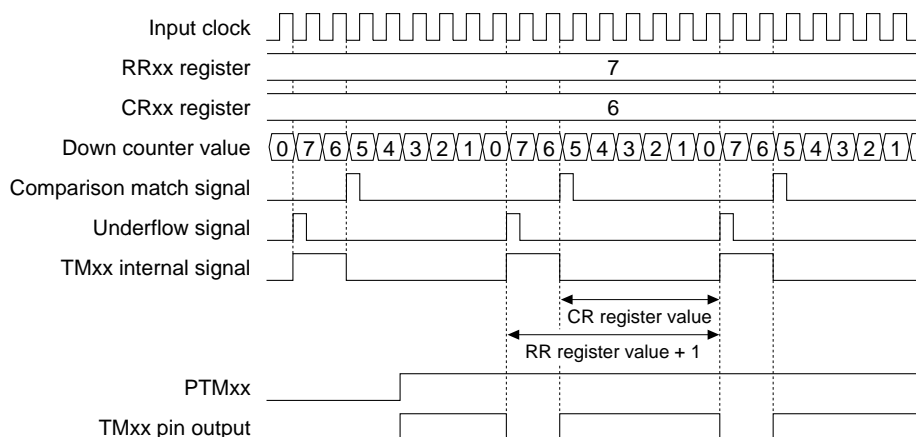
Input clock
RRxx register
7
CRxx register
6
Down counter value
0 7 6 5 4 3 2 1 0 7 6 5 4 3 2 1 0 7 6 5 4 3 2 1
Comparison match signal
Underflow signal
TMxx internal signal
CR register value
RR register value + 1
PTMxx
TMxx pin output